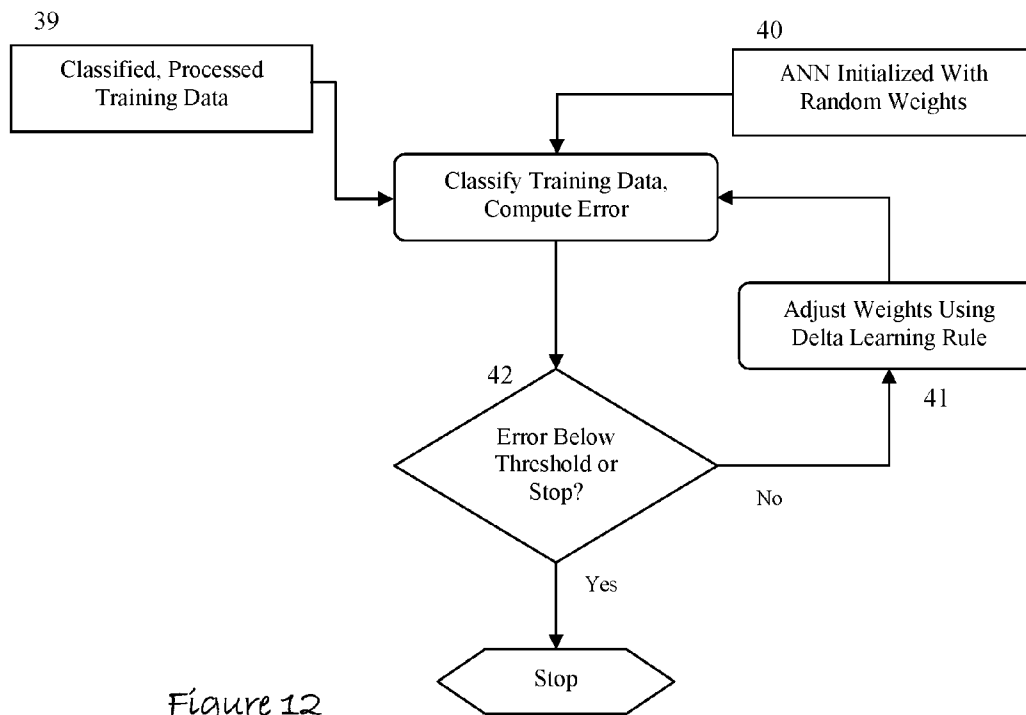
39

Classified, Processed Training Data

40

ANN Initialized With Random Weights

Classify Training Data, Compute Error

Adjust Weights Using Delta Learning Rule

42

41

Error Below Threshold or Stop?

No

Yes

Stop

Figure 12